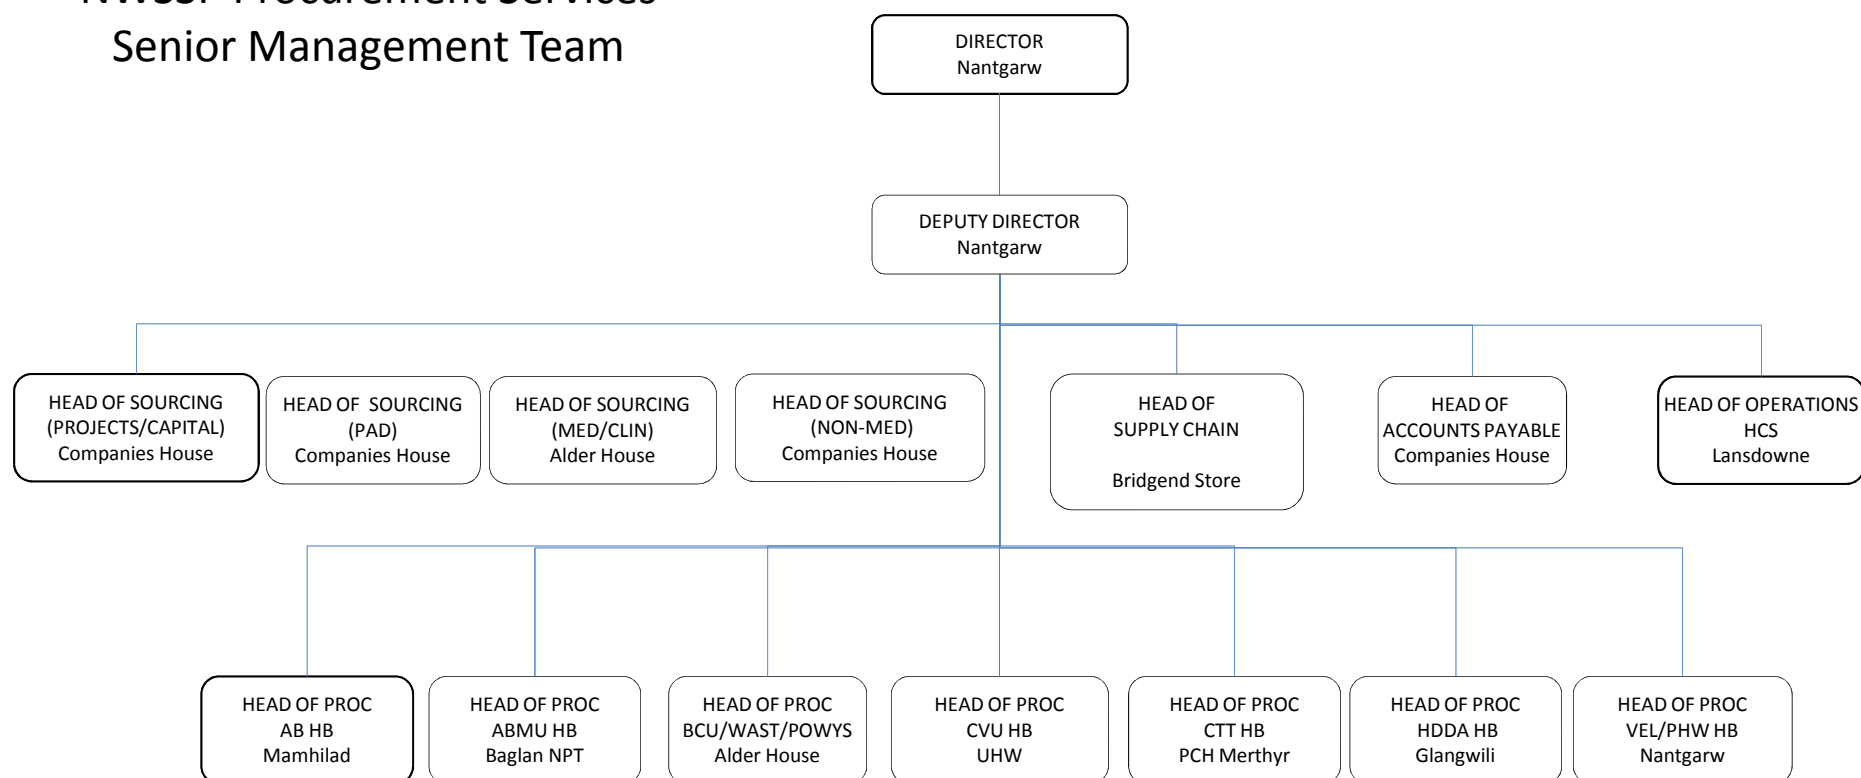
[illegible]
Senior Management Team

DIRECTOR
Nantgarw

DEPUTY DIRECTOR
Nantgarw

HEAD OF SOURCING
(PROJECTS/CAPITAL)
Companies House

HEAD OF SOURCING
(PAD)
Companies House

HEAD OF SOURCING
(MED/CLIN)
Alder House

HEAD OF SOURCING
(NON-MED)
Companies House

HEAD OF
SUPPLY CHAIN

Bridgend Store

HEAD OF
ACCOUNTS PAYABLE
Companies House

HEAD OF OPERATIONS
HCS
Lansdowne

HEAD OF PROC
AB HB
Mamhilad

HEAD OF PROC
ABMU HB
Baglan NPT

HEAD OF PROC
BCU/WAST/POWYS
Alder House

HEAD OF PROC
CVU HB
UHW

HEAD OF PROC
CTT HB
PCH Merthyr

HEAD OF PROC
HDDA HB
Glangwili

HEAD OF PROC
VEL/PHW HB
Nantgarw